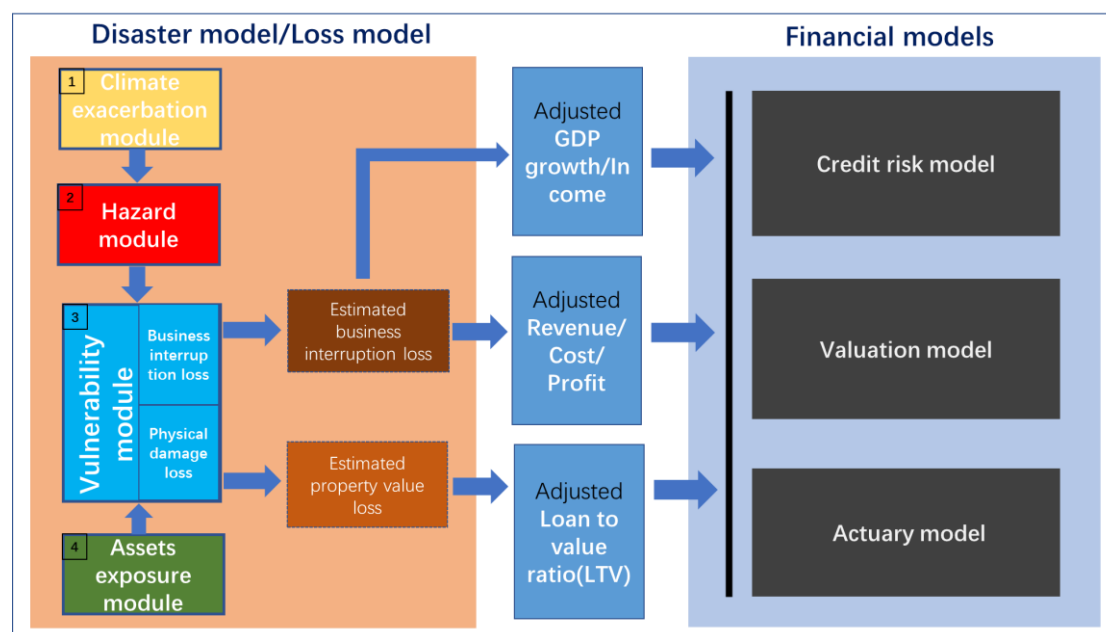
Disaster model/Loss model

Financial models

1 Climate exacerbation module

2 Hazard module

3 Vulnerability module

Business interruption loss

Physical damage loss

4 Assets exposure module

Estimated business interruption loss

Estimated property value loss

Adjusted GDP growth/Income

Adjusted Revenue/ Cost/ Profit

Adjusted Loan to value ratio(LTV)

Credit risk model

Valuation model

Actuary model